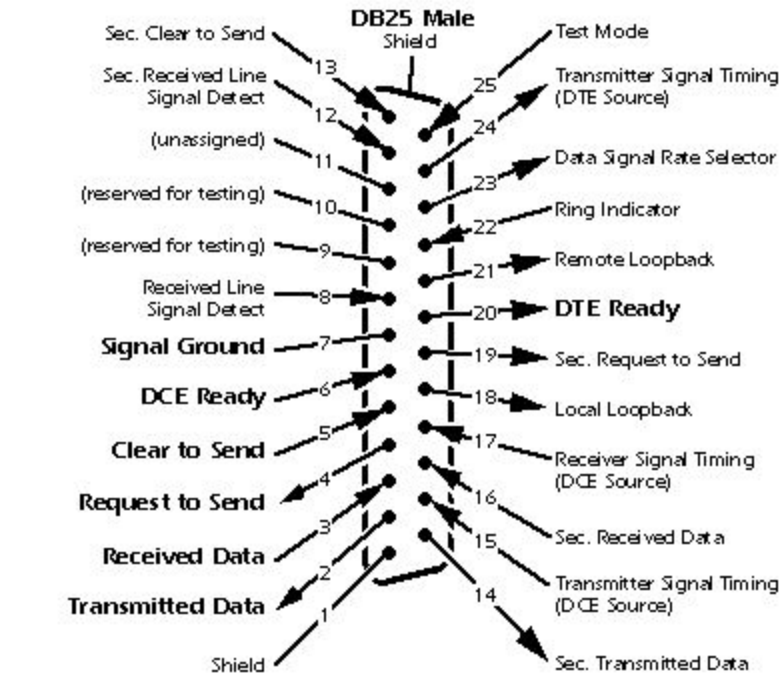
DB25 Male
Shield

Sec. Clear to Send 13
Sec. Received Line Signal Detect 12
(unassigned) 11
(reserved for testing) 10
(reserved for testing) 9
Received Line Signal Detect 8
Signal Ground 7
DCE Ready 6
Clear to Send 5
Request to Send 4
Received Data 3
Transmitted Data 2
Shield 1

25 Test Mode
24 Transmitter Signal Timing (DTE Source)
23 Data Signal Rate Selector
22 Ring Indicator
21 Remote Loopback
20 DTE Ready
19 Sec. Request to Send
18 Local Loopback
17 Receiver Signal Timing (DCE Source)
16 Sec. Received Data
15 Transmitter Signal Timing (DCE Source)
14 Sec. Transmitted Data